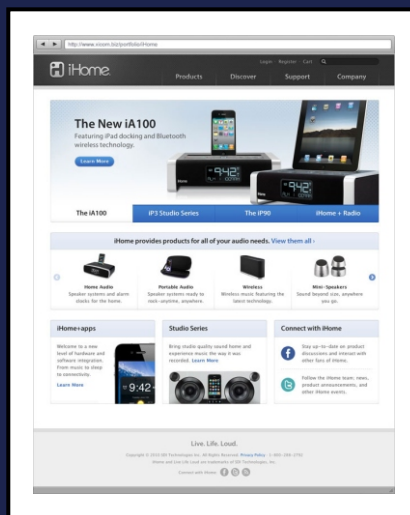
http://www.vision.biz/portfolio/iHome

iHome

Login · Register · Cart

Products Discover Support Company

The New iA100

Featuring iPad docking and Bluetooth wireless technology.

Learn More

9:42

9:42

The iA100 | IP3 Studio Series | The IP90 | iHome + Radio

iHome provides products for all of your audio needs. View them all ›

Home Audio
Speaker systems and alarm clocks for the home.

Portable Audio
Speaker systems ready to rock—anytime, anywhere.

Wireless
Wireless music featuring the latest technology.

Mini-Speakers
Sound beyond size, anywhere you go.

iHome+apps

Welcome to a new level of hardware and software integration. From music to sleep to connectivity.

Learn More

9:42

Studio Series

Bring studio quality sound home and experience music the way it was recorded. Learn More

Connect with iHome

Stay up-to-date on product discussions and interact with other fans of iHome.

Follow the iHome team: news, product announcements, and other iHome events.

Live. Life. Loud.

Copyright © 2010 SDI Technologies Inc. All Rights Reserved. Privacy Policy · 1-800-288-2792
iHome and Live Life Loud are trademarks of SDI Technologies, Inc.

Connect with iHome